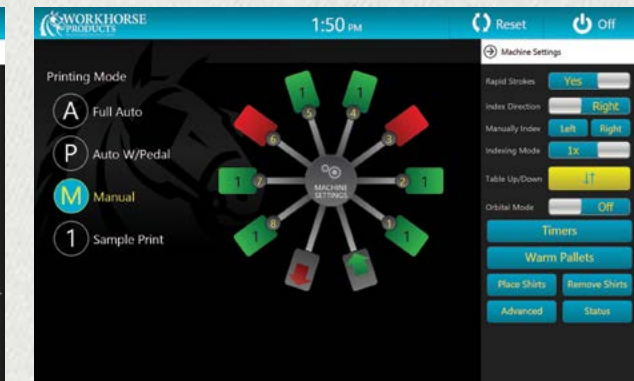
WORKHORSE PRODUCTS

1:50 PM

Reset

Off

Machine Settings

Printing Mode

A Full Auto

P Auto W/Pedal

M Manual

1 Sample Print

1 5
1 4
6
3
1 7
2 1
1 8
1
1

MACHINE SETTINGS

Rapid Strokes Yes

Index Direction Right

Manually Index Left Right

Indexing Mode 1x

Table Up/Down

Orbital Mode Off

Timers

Warm Pallets

Place Shirts

Remove Shirts

Advanced

Status